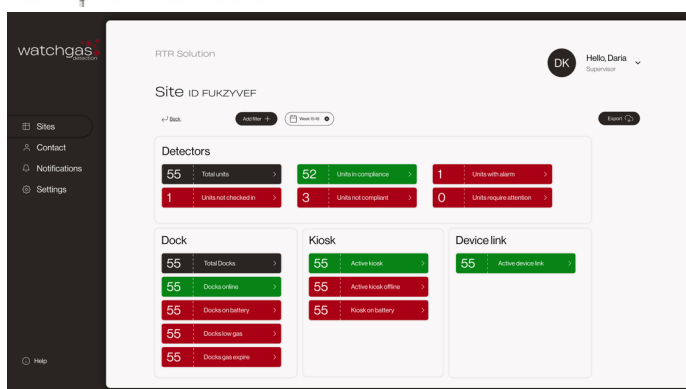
watchgas detection

Sites
Contact
Notifications
Settings

Help

RTR Solution

DK Hello, Daria
Supervisor

Site ID FUKZYVEF

Back
Add filter +
Week 10-16
Export

Detectors

55 Total units
52 Units in compliance
1 Units with alarm
1 Units not checked in
3 Units not compliant
0 Units require attention

Dock

55 Total Docks
55 Docks online
55 Docks on battery
55 Docks low gas
55 Docks gas expire

Kiosk

55 Active kiosk
55 Active kiosk offline
55 Kiosk on battery

Device link

55 Active device link